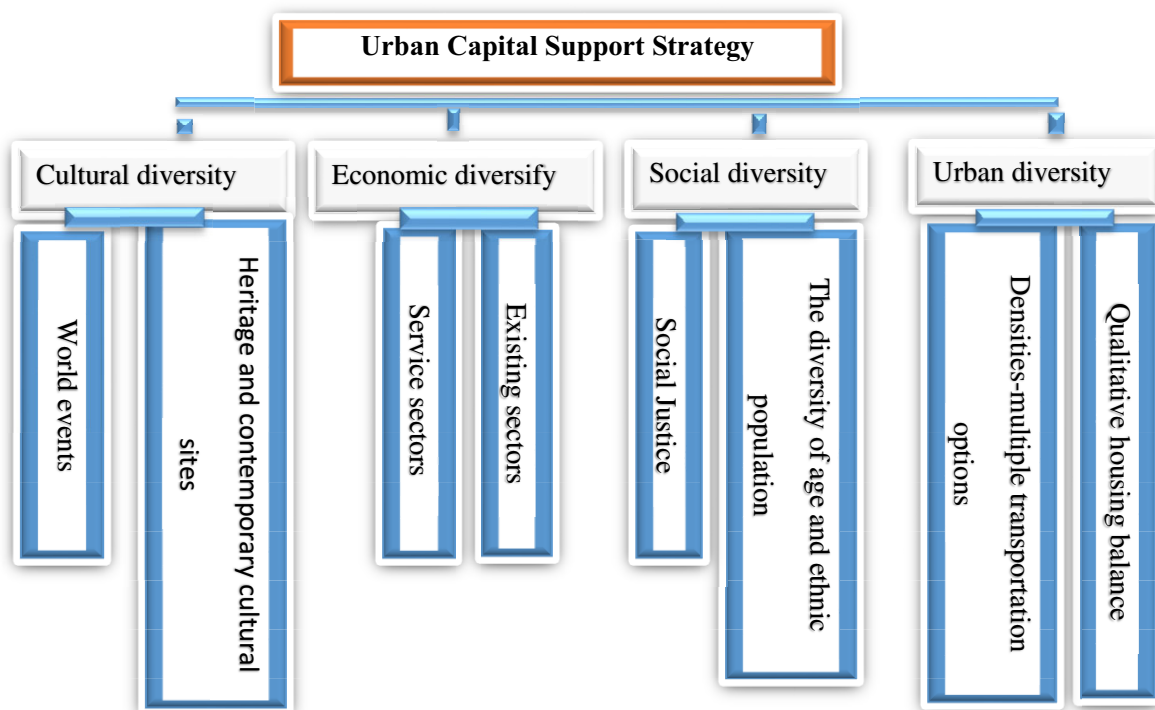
Urban Capital Support Strategy

Cultural diversity

World events

Heritage and contemporary cultural sites

Economic diversify

Service sectors

Existing sectors

Social diversity

Social Justice

The diversity of age and ethnic population

Urban diversity

Densities-multiple transportation options

Qualitative housing balance